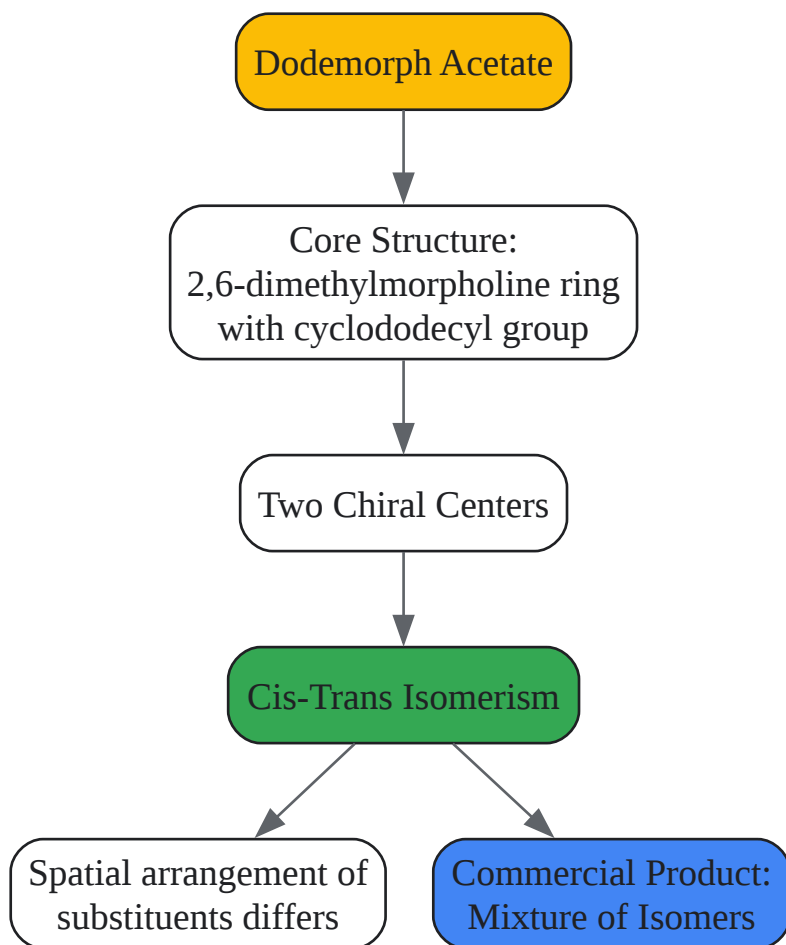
Dodemorph Acetate

Core Structure: 2,6-dimethylmorpholine ring with cyclododecyl group

Two Chiral Centers

Cis-Trans Isomerism

Spatial arrangement of substituents differs

Commercial Product: Mixture of Isomers